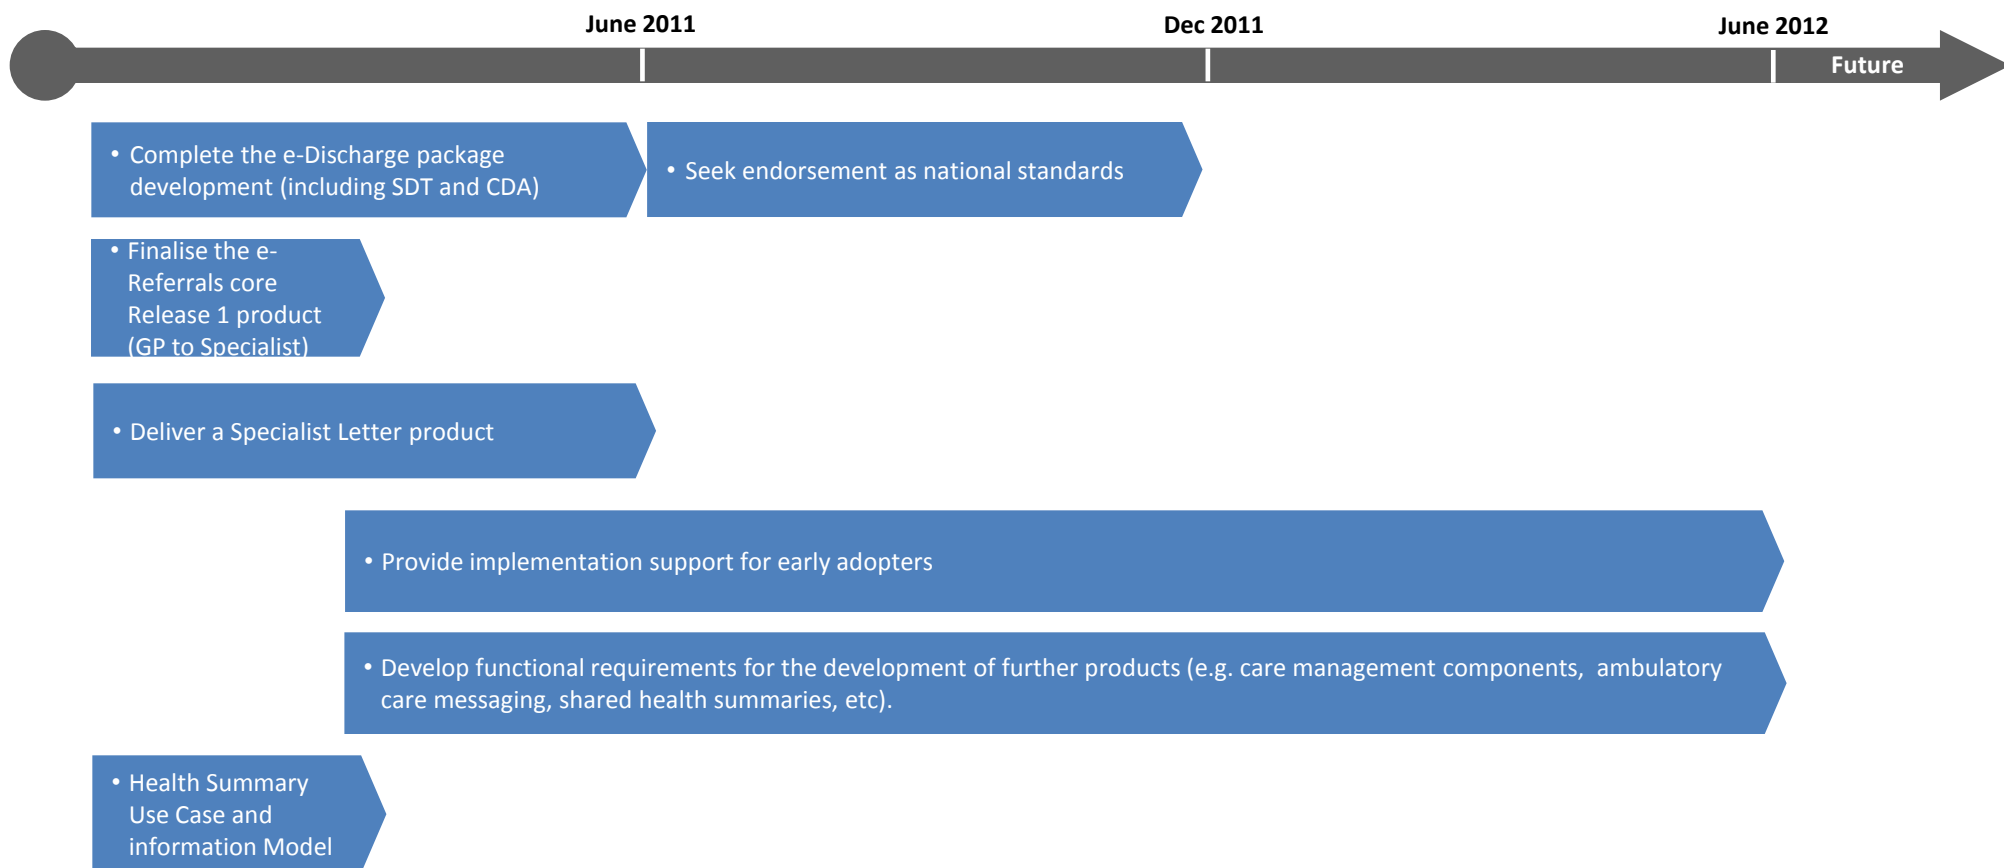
June 2011

Dec 2011

June 2012

Future

• Complete the e-Discharge package development (including SDT and CDA)

• Seek endorsement as national standards

• Finalise the e-Referrals core Release 1 product (GP to Specialist)

• Deliver a Specialist Letter product

• Provide implementation support for early adopters

• Develop functional requirements for the development of further products (e.g. care management components, ambulatory care messaging, shared health summaries, etc).

• Health Summary Use Case and information Model